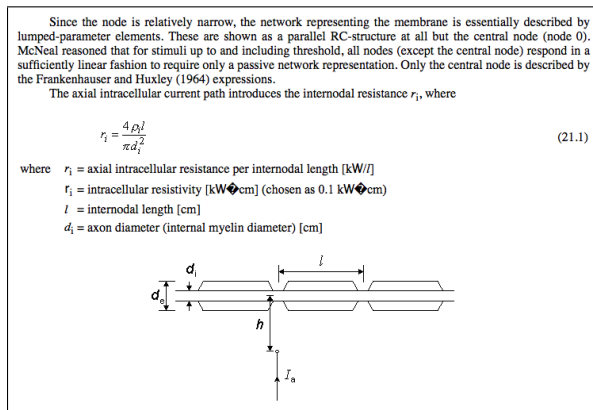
Since the node is relatively narrow, the network representing the membrane is essentially described by lumped-parameter elements. These are shown as a parallel RC-structure at all but the central node (node 0). McNeal reasoned that for stimuli up to and including threshold, all nodes (except the central node) respond in a sufficiently linear fashion to require only a passive network representation. Only the central node is described by the Frankenhauser and Huxley (1964) expressions.

The axial intracellular current path introduces the internodal resistance $r_i$, where

$r_i = \frac{4\rho_i l}{\pi d_i^2}$ (21.1)

where $r_i$ = axial intracellular resistance per internodal length [kW/l]

r$_i$ = intracellular resistivity [kW�cm] (chosen as 0.1 kW�cm)

$l$ = internodal length [cm]

$d_i$ = axon diameter (internal myelin diameter) [cm]

$d_i$

$l$

$d_e$

$h$

$I_a$